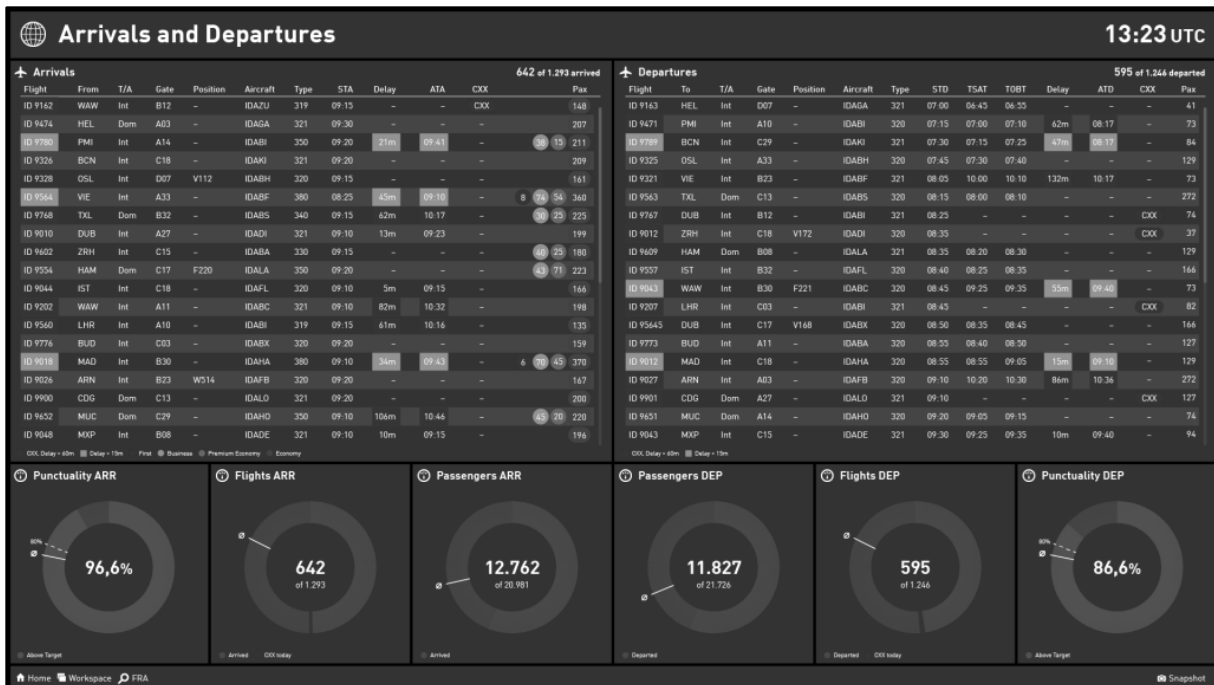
Arrivals and Departures

13:23 UTC

Arrivals

642 of 1.293 arrived

| Flight | From | T/A | Gate | Position | Aircraft | Type | STA | Delay | ATA | CXX | | Pax |
|---|---|---|---|---|---|---|---|---|---|---|---|---|
| ID 9162 | WAW | Int | B12 | – | IDAZU | 319 | 09:15 | – | – | CXX | | 148 |
| ID 9474 | HEL | Dom | A03 | – | IDAGA | 321 | 09:30 | – | – | – | | 207 |
| ID 9780 | PMI | Int | A14 | – | IDABI | 350 | 09:20 | 21m | 09:41 | – | 38 13 | 211 |
| ID 9326 | BCN | Int | C18 | – | IDAKI | 321 | 09:20 | – | – | – | | 209 |
| ID 9328 | OSL | Int | D07 | V112 | IDABH | 320 | 09:15 | – | – | – | | 161 |
| ID 9564 | VIE | Int | A33 | – | IDABF | 380 | 08:25 | 45m | 09:10 | – | 8 74 54 | 360 |
| ID 9768 | TXL | Dom | B32 | – | IDABS | 340 | 09:15 | 62m | 10:17 | – | 30 25 | 225 |
| ID 9010 | DUB | Int | A27 | – | IDADI | 321 | 09:10 | 13m | 09:23 | – | | 199 |
| ID 9602 | ZRH | Int | C15 | – | IDABA | 330 | 09:15 | – | – | – | 40 25 | 180 |
| ID 9554 | HAM | Dom | C17 | F220 | IDALA | 350 | 09:20 | – | – | – | 43 71 | 223 |
| ID 9044 | IST | Int | C18 | – | IDAFL | 320 | 09:10 | 5m | 09:15 | – | | 166 |
| ID 9202 | WAW | Int | A11 | – | IDABC | 321 | 09:10 | 82m | 10:32 | – | | 198 |
| ID 9560 | LHR | Int | A10 | – | IDABI | 319 | 09:15 | 61m | 10:16 | – | | 135 |
| ID 9776 | BUD | Int | C03 | – | IDABX | 320 | 09:20 | – | – | – | | 159 |
| ID 9018 | MAD | Int | B30 | – | IDAHA | 380 | 09:10 | 34m | 09:43 | – | 6 70 45 | 370 |
| ID 9026 | ARN | Int | B23 | W514 | IDAFB | 320 | 09:20 | – | – | – | | 167 |
| ID 9900 | CDG | Dom | C13 | – | IDALO | 321 | 09:20 | – | – | – | | 200 |
| ID 9652 | MUC | Dom | C29 | – | IDAHO | 350 | 09:10 | 106m | 10:46 | – | 45 20 | 220 |
| ID 9048 | MXP | Int | B08 | – | IDADE | 321 | 09:10 | 10m | 09:15 | – | | 196 |

CXX, Delay > 60m  Delay > 15m  First  Business  Premium Economy  Economy

Departures

595 of 1.246 departed

| Flight | To | T/A | Gate | Position | Aircraft | Type | STD | TSAT | TOBT | Delay | ATD | CXX | Pax |
|---|---|---|---|---|---|---|---|---|---|---|---|---|---|
| ID 9163 | HEL | Int | D07 | – | IDAGA | 321 | 07:00 | 06:45 | 06:55 | – | – | – | 41 |
| ID 9471 | PMI | Int | A10 | – | IDABI | 320 | 07:15 | 07:00 | 07:10 | 62m | 08:17 | – | 73 |
| ID 9789 | BCN | Int | C29 | – | IDAKI | 321 | 07:30 | 07:15 | 07:25 | 47m | 08:17 | – | 84 |
| ID 9325 | OSL | Int | A33 | – | IDABH | 320 | 07:45 | 07:30 | 07:40 | – | – | – | 129 |
| ID 9321 | VIE | Int | B23 | – | IDABF | 321 | 08:05 | 10:00 | 10:10 | 132m | 10:17 | – | 73 |
| ID 9563 | TXL | Dom | C13 | – | IDABS | 320 | 08:15 | 08:00 | 08:10 | – | – | – | 272 |
| ID 9767 | DUB | Int | B12 | – | IDABI | 321 | 08:25 | – | – | – | – | CXX | 74 |
| ID 9012 | ZRH | Int | C18 | V172 | IDADI | 320 | 08:35 | – | – | – | – | CXX | 37 |
| ID 9609 | HAM | Dom | B08 | – | IDALA | 321 | 08:35 | 08:20 | 08:30 | – | – | – | 129 |
| ID 9557 | IST | Int | B32 | – | IDAFL | 320 | 08:40 | 08:25 | 08:35 | – | – | – | 166 |
| ID 9043 | WAW | Int | B30 | F221 | IDABC | 320 | 08:45 | 09:25 | 09:35 | 55m | 09:40 | – | 73 |
| ID 9207 | LHR | Int | C03 | – | IDABI | 321 | 08:45 | – | – | – | – | CXX | 82 |
| ID 95645 | DUB | Int | C17 | V168 | IDABX | 320 | 08:50 | 08:35 | 08:45 | – | – | – | 166 |
| ID 9773 | BUD | Int | A11 | – | IDABA | 320 | 08:55 | 08:40 | 08:50 | – | – | – | 127 |
| ID 9012 | MAD | Int | C18 | – | IDAHA | 320 | 08:55 | 08:55 | 09:05 | 15m | 09:10 | – | 129 |
| ID 9027 | ARN | Int | A03 | – | IDAFB | 320 | 09:10 | 10:20 | 10:30 | 86m | 10:36 | – | 272 |
| ID 9901 | CDG | Dom | A27 | – | IDALO | 321 | 09:10 | – | – | – | – | CXX | 127 |
| ID 9651 | MUC | Dom | A14 | – | IDAHO | 320 | 09:20 | 09:05 | 09:15 | – | – | – | 74 |
| ID 9043 | MXP | Int | C15 | – | IDADE | 321 | 09:30 | 09:25 | 09:35 | 10m | 09:40 | – | 94 |

CXX, Delay > 60m  Delay > 15m

Punctuality ARR
80%
Ø
96,6%
Above Target

Flights ARR
Ø
642
of 1.293
Arrived  CXX today

Passengers ARR
12.762
of 20.981
Ø
Arrived

Passengers DEP
11.827
of 21.726
Ø
Departed

Flights DEP
Ø
595
of 1.246
Departed  CXX today

Punctuality DEP
80%
Ø
86,6%
Above Target

Home  Workspace  FRA  Snapshot